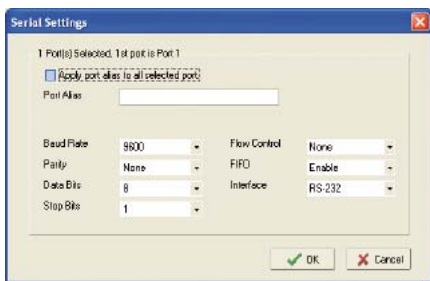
Serial Settings

1 Port(s) Selected, 1st port is Port 1

Apply port alias to all selected port

Port Alias

| | | | |
|---|---|---|---|
| Baud Rate | 9600 | Flow Control | None |
| Parity | None | FIFO | Enable |
| Data Bits | 8 | Interface | RS-232 |
| Stop Bits | 1 | | |

OK Cancel